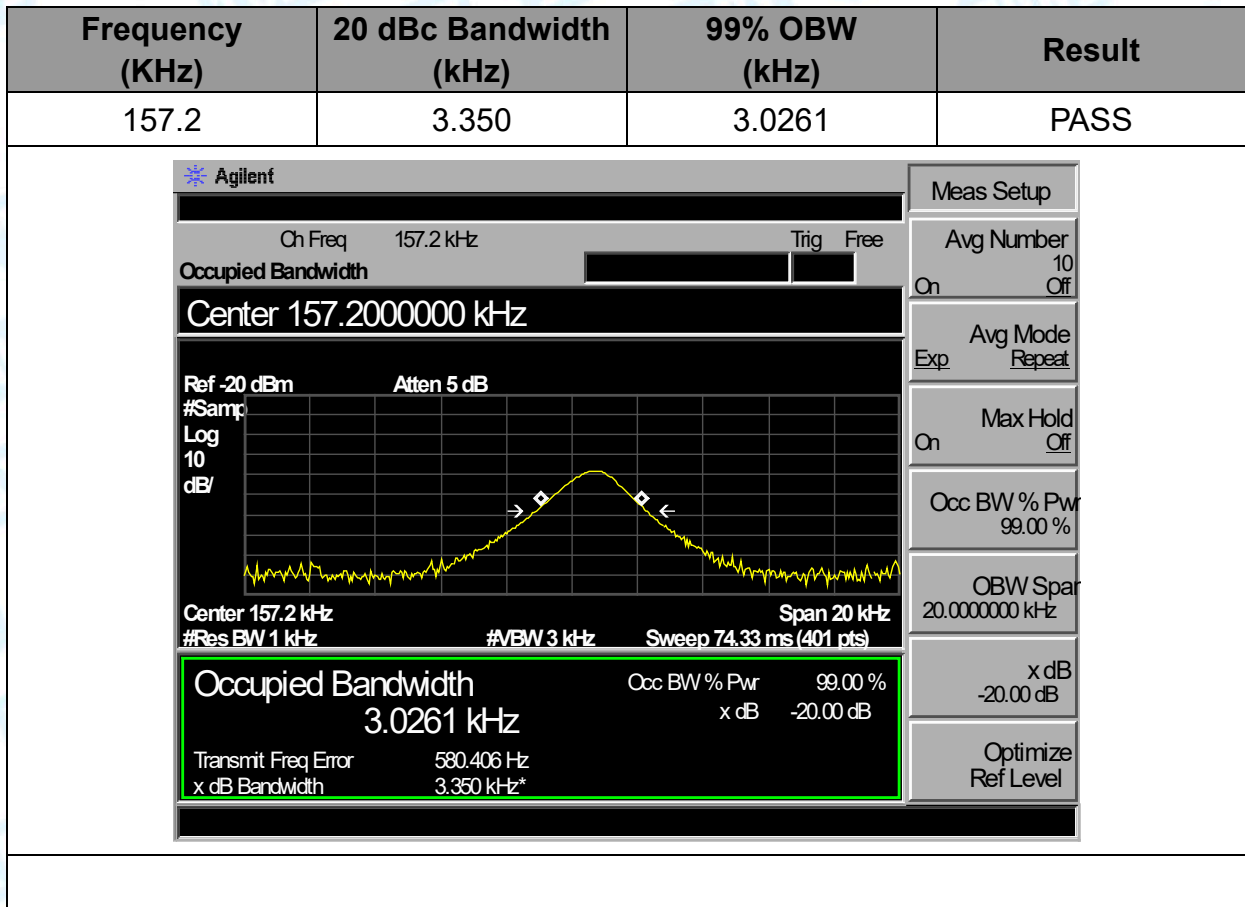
| Frequency (KHz) | 20 dBc Bandwidth (kHz) | 99% OBW (kHz) | Result |
|---|---|---|---|
| 157.2 | 3.350 | 3.0261 | PASS |

Agilent

Ch Freq 157.2 kHz Trig Free

Occupied Bandwidth

Center 157.2000000 kHz

Ref -20 dBm Atten 5 dB

#Samp
Log
10
dB/

Center 157.2 kHz Span 20 kHz
#Res BW 1 kHz #VBW 3 kHz Sweep 74.33 ms (401 pts)

Occupied Bandwidth
3.0261 kHz

Occ BW % Pwr 99.00 %
x dB -20.00 dB

Transmit Freq Error 580.406 Hz
x dB Bandwidth 3.350 kHz*

Meas Setup

Avg Number
10
On Off

Avg Mode
Exp Repeat

Max Hold
On Off

Occ BW % Pwr
99.00 %

OBW Span
20.0000000 kHz

x dB
-20.00 dB

Optimize
Ref Level